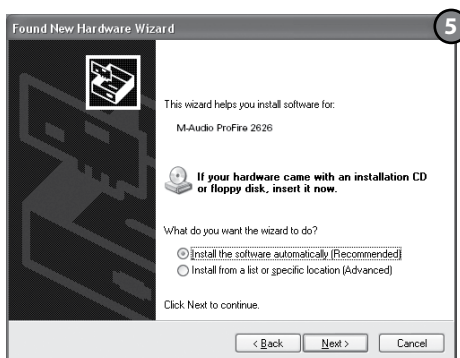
Found New Hardware Wizard

5

This wizard helps you install software for:

M-Audio ProFire 2626

If your hardware came with an installation CD or floppy disk, insert it now.

What do you want the wizard to do?

Install the software automatically (Recommended)

Install from a list or specific location (Advanced)

Click Next to continue.

< Back

Next >

Cancel